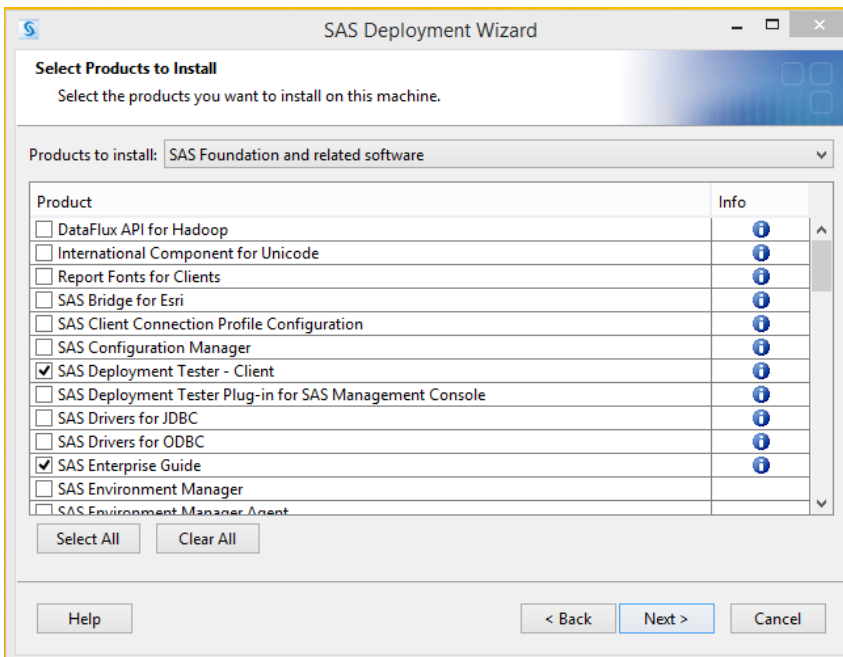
SAS Deployment Wizard

Select Products to Install
Select the products you want to install on this machine.

Products to install: SAS Foundation and related software

| Product | Info |
|---|---|
| ☐ DataFlux API for Hadoop | |
| ☐ International Component for Unicode | |
| ☐ Report Fonts for Clients | |
| ☐ SAS Bridge for Esri | |
| ☐ SAS Client Connection Profile Configuration | |
| ☐ SAS Configuration Manager | |
| ☑ SAS Deployment Tester - Client | |
| ☐ SAS Deployment Tester Plug-in for SAS Management Console | |
| ☐ SAS Drivers for JDBC | |
| ☐ SAS Drivers for ODBC | |
| ☑ SAS Enterprise Guide | |
| ☐ SAS Environment Manager | |
| ☐ SAS Environment Manager Agent | |

Select All Clear All

Help < Back Next > Cancel